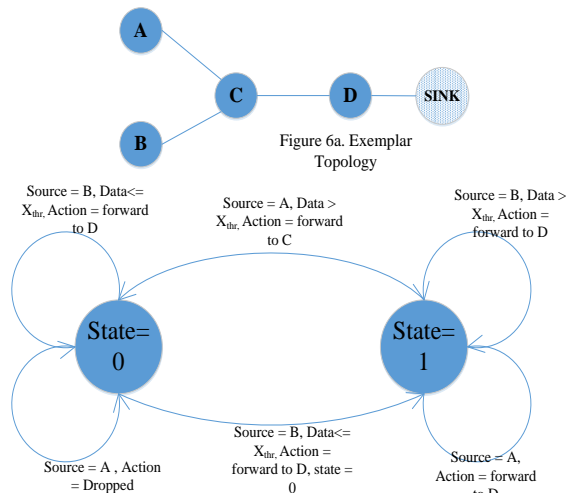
A

B

C

D

SINK

Figure 6a. Exemplar Topology

Source = B, Data<= $X_{thr,}$ Action = forward to D

Source = A, Data > $X_{thr,}$ Action = forward to C

Source = B, Data > $X_{thr,}$ Action = forward to D

State= 0

State= 1

Source = A , Action = Dropped

Source = B, Data<= $X_{thr,}$ Action = forward to D, state = 0

Source = A, Action = forward to D